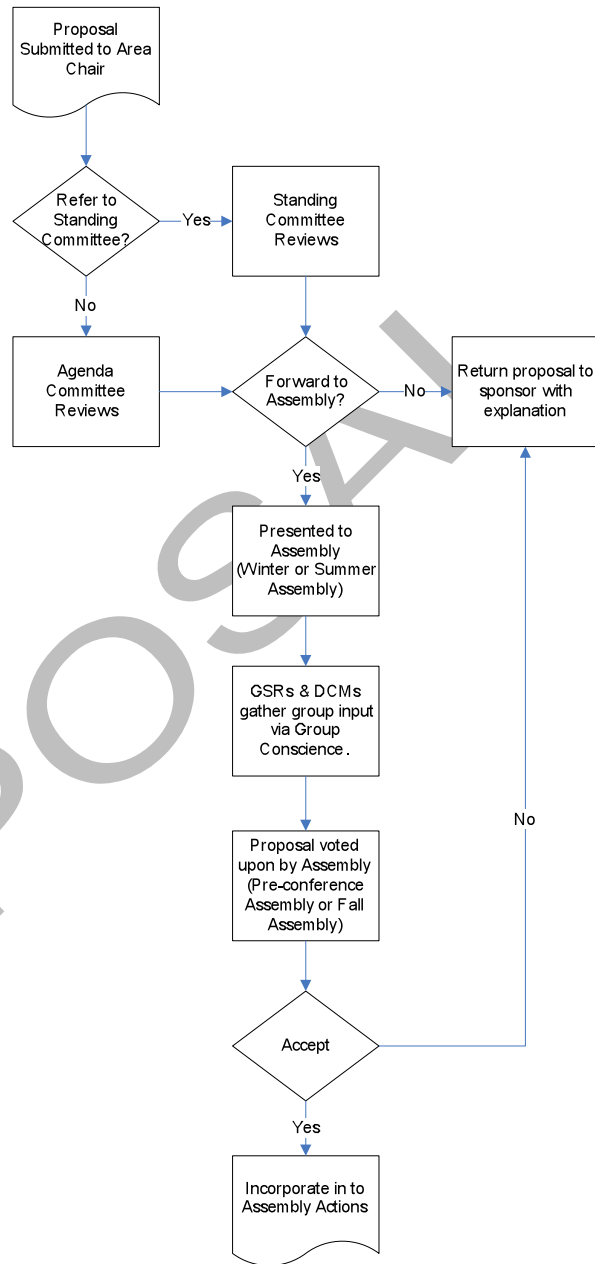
Proposal Submitted to Area Chair

Refer to Standing Committee?

Yes

Standing Committee Reviews

No

Agenda Committee Reviews

Forward to Assembly?

No

Return proposal to sponsor with explanation

Yes

Presented to Assembly (Winter or Summer Assembly)

GSRs & DCMs gather group input via Group Conscience.

Proposal voted upon by Assembly (Pre-conference Assembly or Fall Assembly)

No

Accept

Yes

Incorporate in to Assembly Actions

PROPOSAL